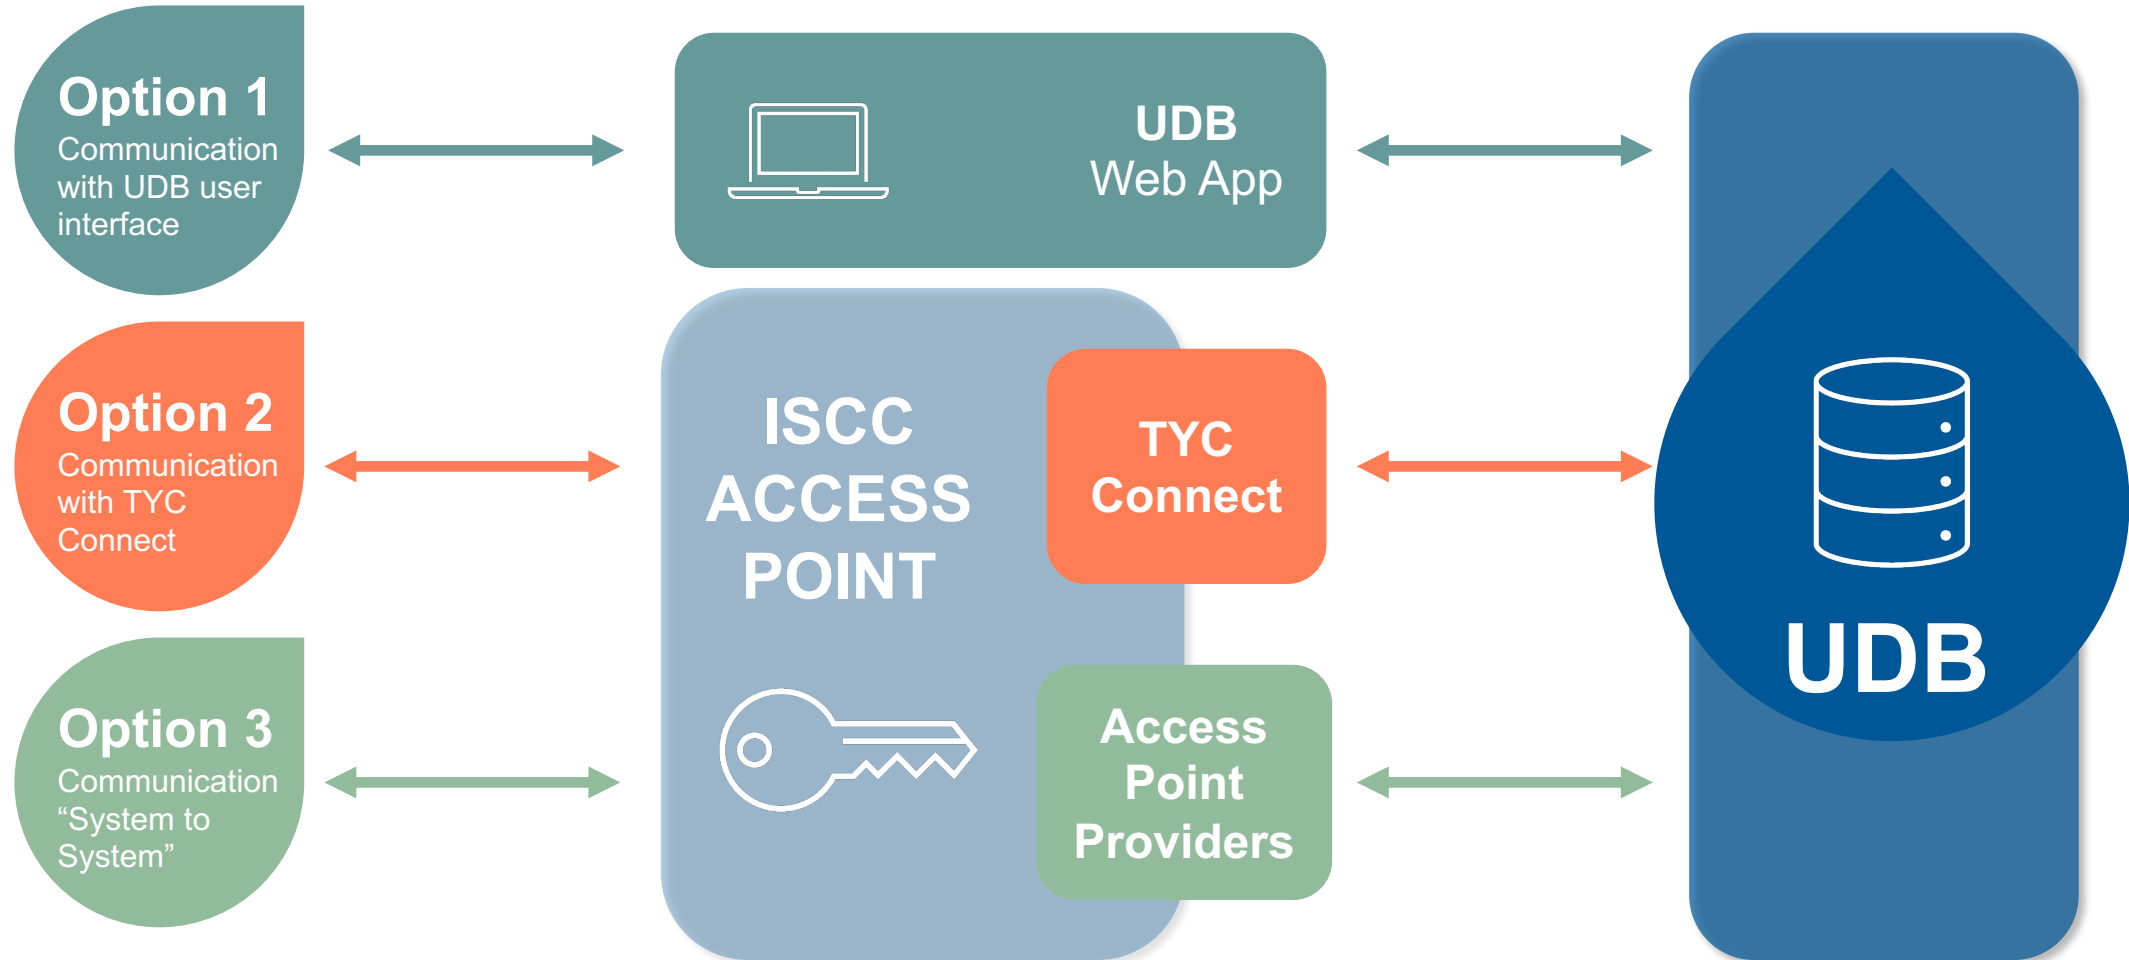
Option 1
Communication with UDB user interface

UDB
Web App

Option 2
Communication with TYC Connect

ISCC ACCESS POINT

TYC Connect

Option 3
Communication “System to System”

Access Point Providers

UDB